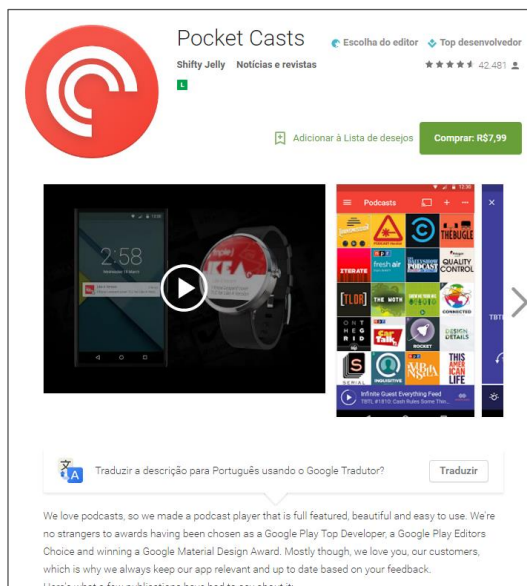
Pocket Casts

Escolha do editor  Top desenvolvedor

Shifty Jelly  Notícias e revistas

42.481

L

Adicionar à Lista de desejos

Comprar: R$7,99

2:58

Podcasts

THE BUGLE

fresh air

QUALITY CONTROL

[TLDR]

THE MOTH

CONNECTED

DESIGN DETAILS

ROCKET

SERIAL

THIS AMERICAN LIFE

Infinite Guest Everything Feed

Traduzir a descrição para Português usando o Google Tradutor?

Traduzir

We love podcasts, so we made a podcast player that is full featured, beautiful and easy to use. We're no strangers to awards having been chosen as a Google Play Top Developer, a Google Play Editors Choice and winning a Google Material Design Award. Mostly though, we love you, our customers, which is why we always keep our app relevant and up to date based on your feedback.

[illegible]